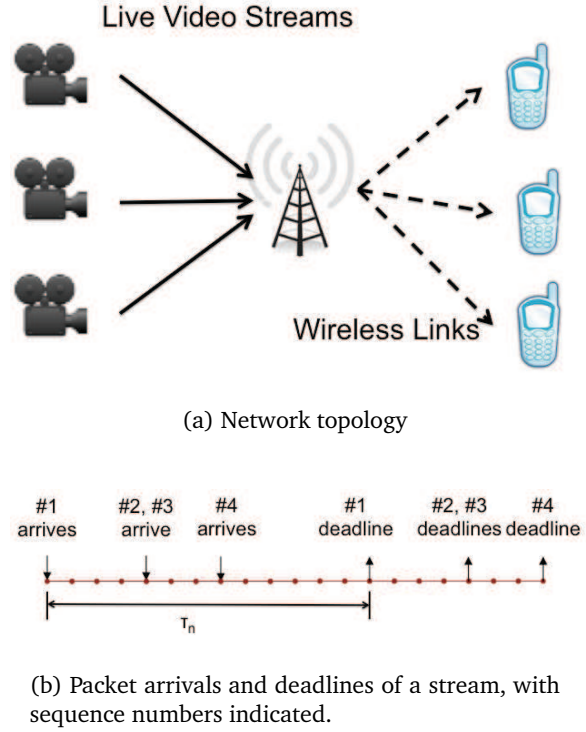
Live Video Streams

Wireless Links

(a) Network topology

#1 arrives

#2, #3 arrive

#4 arrives

#1 deadline

#2, #3 deadlines

#4 deadline

$T_n$

(b) Packet arrivals and deadlines of a stream, with sequence numbers indicated.